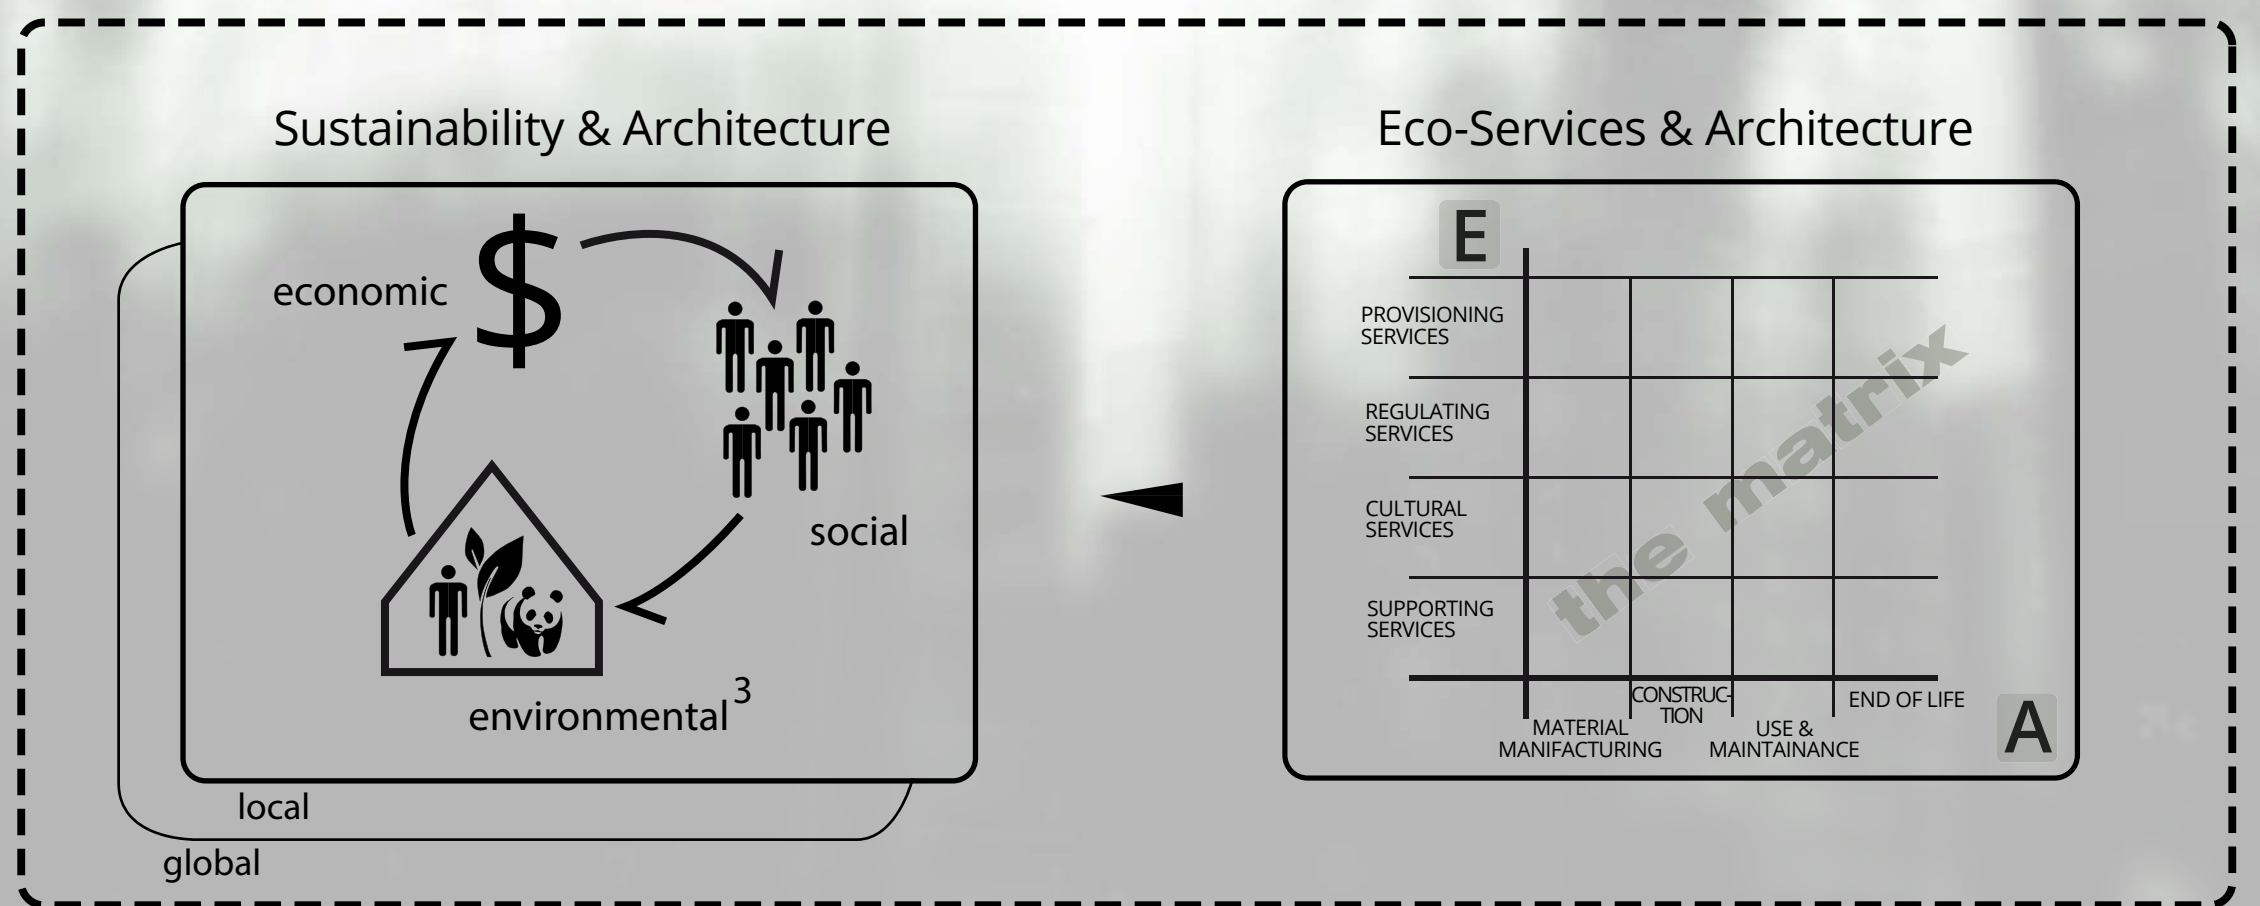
Sustainability & Architecture

economic $

social

environmental$^3$

local

global

Eco-Services & Architecture

E

PROVISIONING SERVICES

REGULATING SERVICES

CULTURAL SERVICES

SUPPORTING SERVICES

the matrix

MATERIAL MANIFACTURING

CONSTRUCTION

USE & MAINTAINANCE

END OF LIFE

A